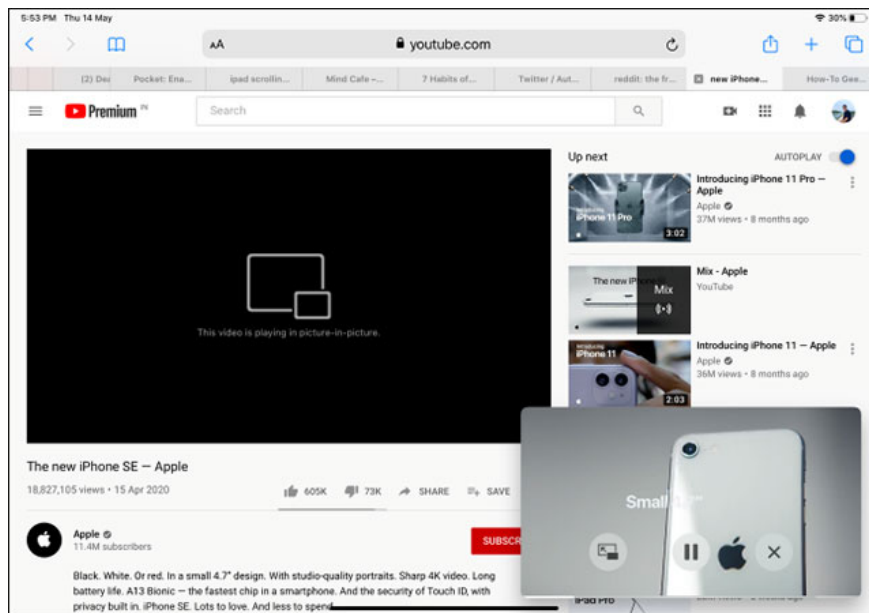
5:53 PM Thu 14 May

30%

AA youtube.com

(2) Dea | Pocket: Ena... | ipad scrollin... | Mind Cafe –... | 7 Habits of... | Twitter / Aut... | reddit: the fr... | new iPhone... | How-To Gee...

Premium IN

Search

This video is playing in picture-in-picture.

The new iPhone SE — Apple

18,827,105 views • 15 Apr 2020

605K 73K SHARE SAVE

Apple
11.4M subscribers

SUBSCR

Black. White. Or red. In a small 4.7" design. With studio-quality portraits. Sharp 4K video. Long battery life. A13 Bionic — the fastest chip in a smartphone. And the security of Touch ID, with privacy built in. iPhone SE. Lots to love. And less to spend

Up next

AUTOPLAY

Introducing iPhone 11 Pro — Apple
Apple
37M views • 8 months ago

iPhone 11 Pro
3:02

Mix - Apple
YouTube

The new iPhone
Mix

Introducing iPhone 11 — Apple
Apple
36M views • 8 months ago

Introducing iPhone 11
2:03

Small

iPad Pro